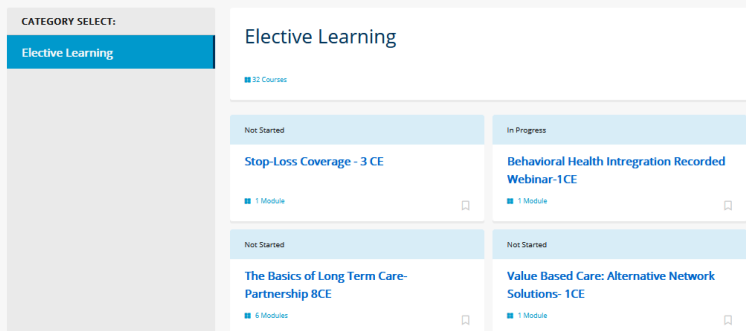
CATEGORY SELECT:

Elective Learning

Elective Learning

32 Courses

Not Started

Stop-Loss Coverage - 3 CE

1 Module

In Progress

Behavioral Health Intregration Recorded Webinar-1CE

1 Module

Not Started

The Basics of Long Term Care-Partnership 8CE

6 Modules

Not Started

Value Based Care: Alternative Network Solutions- 1CE

1 Module